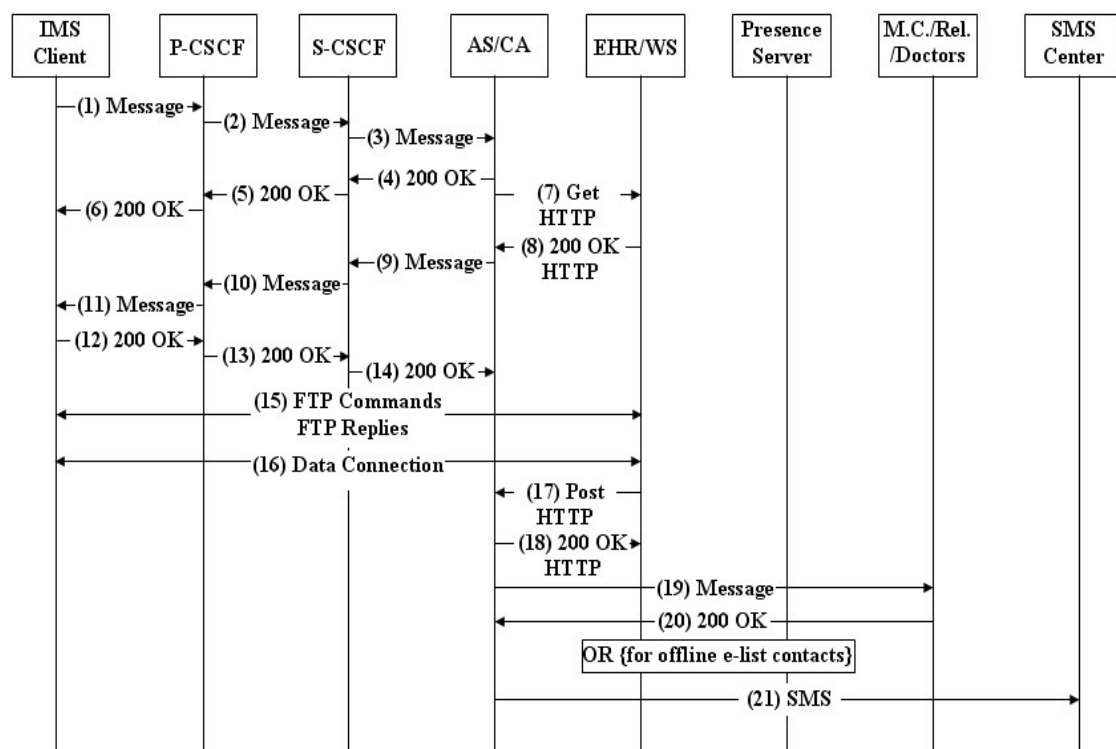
IMS Client

P-CSCF

S-CSCF

AS/CA

EHR/WS

Presence Server

M.C./Rel. /Doctors

SMS Center

(1) Message

(2) Message

(3) Message

(4) 200 OK

(5) 200 OK

(6) 200 OK

(7) Get HTTP

(8) 200 OK HTTP

(9) Message

(10) Message

(11) Message

(12) 200 OK

(13) 200 OK

(14) 200 OK

(15) FTP Commands FTP Replies

(16) Data Connection

(17) Post HTTP

(18) 200 OK HTTP

(19) Message

(20) 200 OK

OR {for offline e-list contacts}

(21) SMS